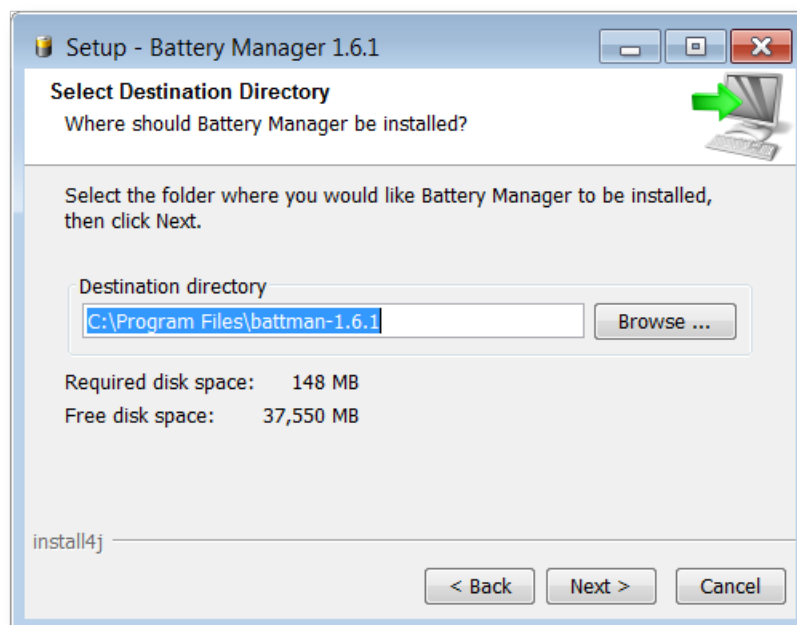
Setup - Battery Manager 1.6.1

Select Destination Directory
Where should Battery Manager be installed?

Select the folder where you would like Battery Manager to be installed, then click Next.

Destination directory
C:\Program Files\battman-1.6.1
Browse ...

Required disk space: 148 MB
Free disk space: 37,550 MB

install4j

< Back
Next >
Cancel